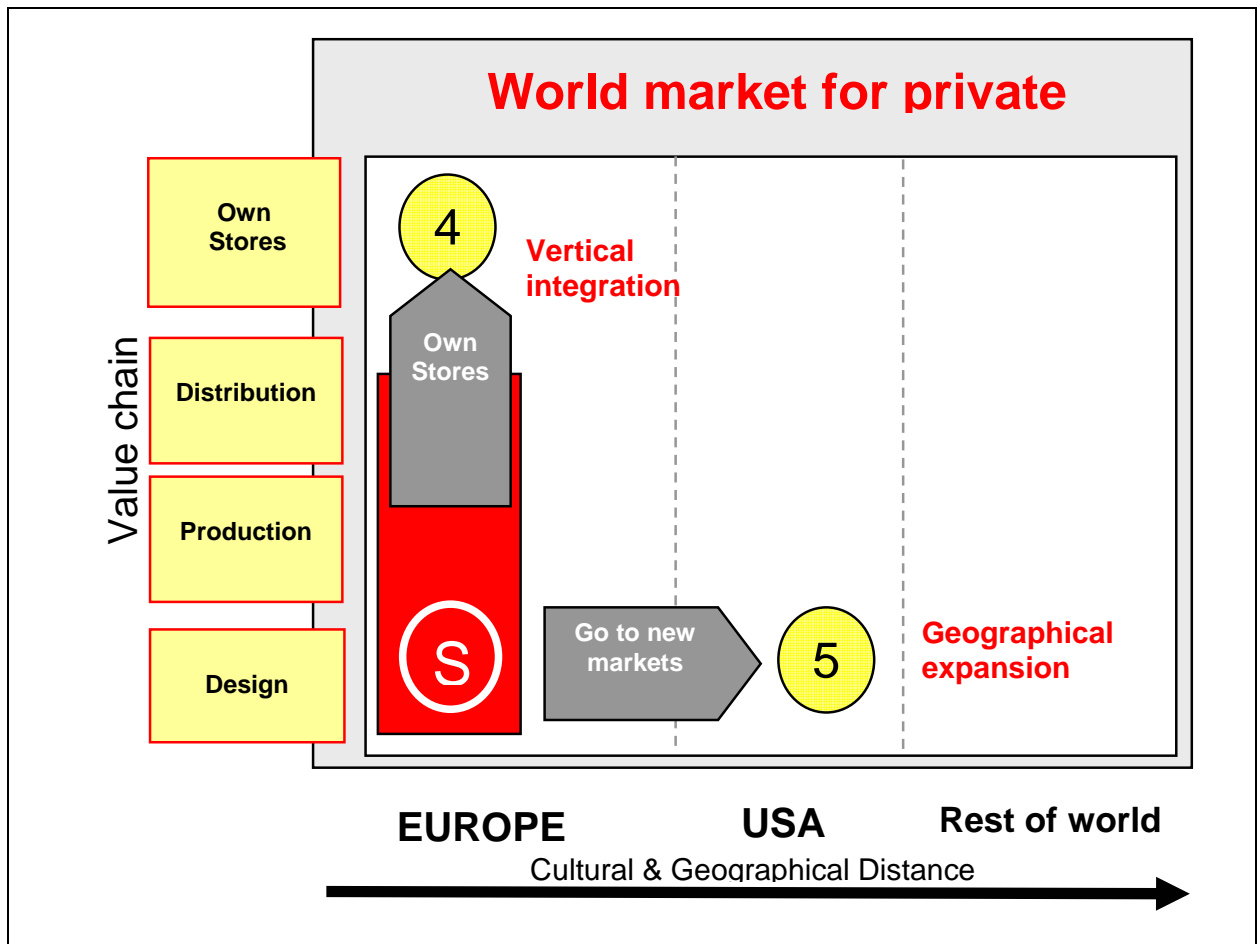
World market for private

Value chain

Own Stores

Distribution

Production

Design

4

Vertical integration

Own Stores

S

Go to new markets

5

Geographical expansion

EUROPE

USA

Rest of world

Cultural & Geographical Distance